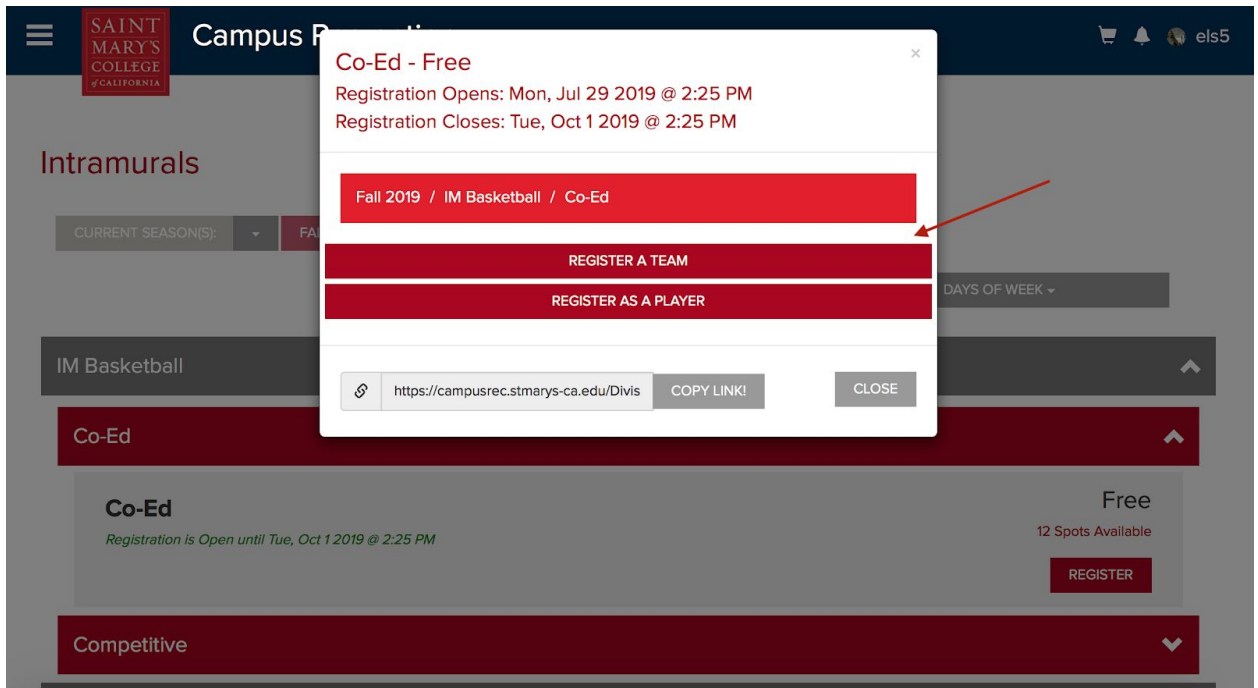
SAINT MARY'S COLLEGE of CALIFORNIA

Campus R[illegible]

els5

Intramurals

CURRENT SEASON(S):

FA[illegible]

DAYS OF WEEK

IM Basketball

Co-Ed

Co-Ed

Registration is Open until Tue, Oct 1 2019 @ 2:25 PM

Free

12 Spots Available

REGISTER

Competitive

Co-Ed - Free

Registration Opens: Mon, Jul 29 2019 @ 2:25 PM

Registration Closes: Tue, Oct 1 2019 @ 2:25 PM

×

Fall 2019 / IM Basketball / Co-Ed

REGISTER A TEAM

REGISTER AS A PLAYER

https://campusrec.stmarys-ca.edu/Divis

COPY LINK!

CLOSE